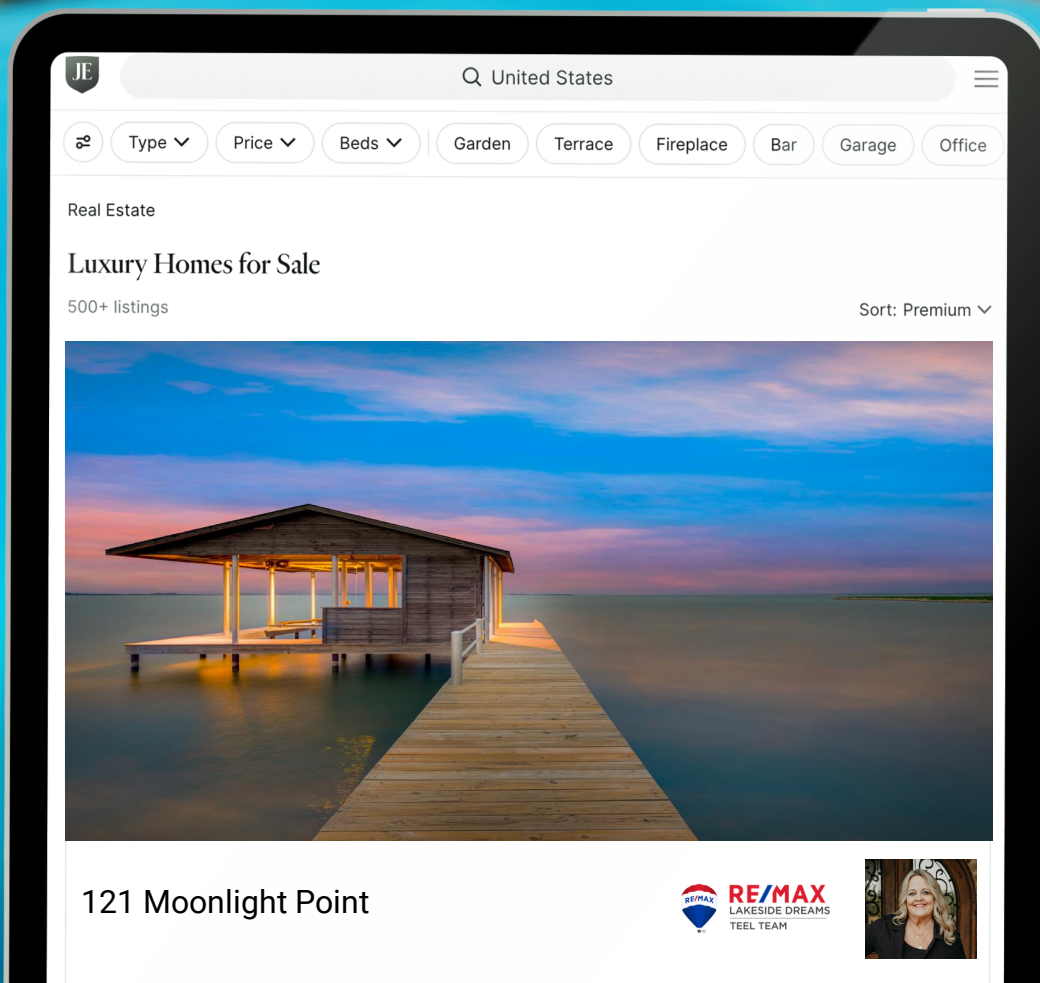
JE

United States

Type Price Beds Garden Terrace Fireplace Bar Garage Office

Real Estate

Luxury Homes for Sale

500+ listings

Sort: Premium

121 Moonlight Point

RE/MAX
RE/MAX
LAKESIDE DREAMS
TEEL TEAM